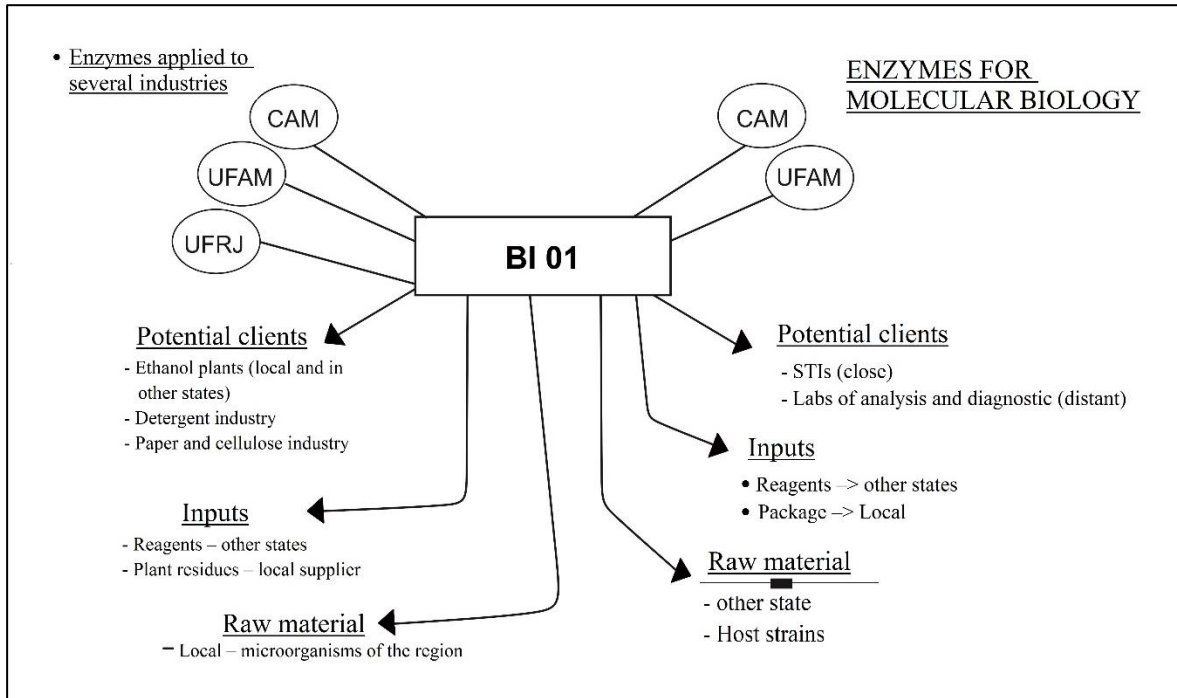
• Enzymes applied to several industries

ENZYMES FOR MOLECULAR BIOLOGY

CAM

UFAM

UFRJ

CAM

UFAM

BI 01

Potential clients
- Ethanol plants (local and in other states)
- Detergent industry
- Paper and cellulose industry

Potential clients
- STIs (close)
- Labs of analysis and diagnostic (distant)

Inputs
• Reagents –> other states
• Package –> Local

Inputs
- Reagents – other states
- Plant residues – local supplier

Raw material
- other state
- Host strains

Raw material
– Local – microorganisms of the region